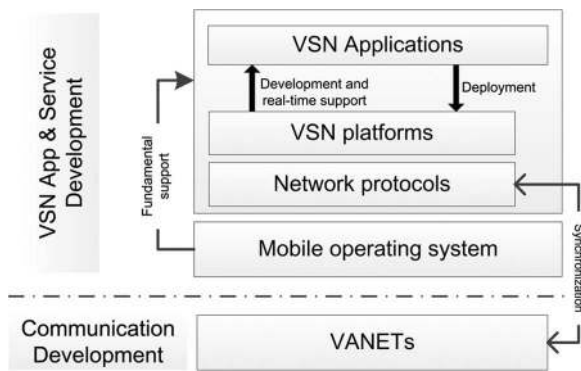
VSN App & Service Development

VSN Applications

Development and real-time support

Deployment

VSN platforms

Network protocols

Fundamental support

Mobile operating system

Synchronization

Communication Development

VANETs